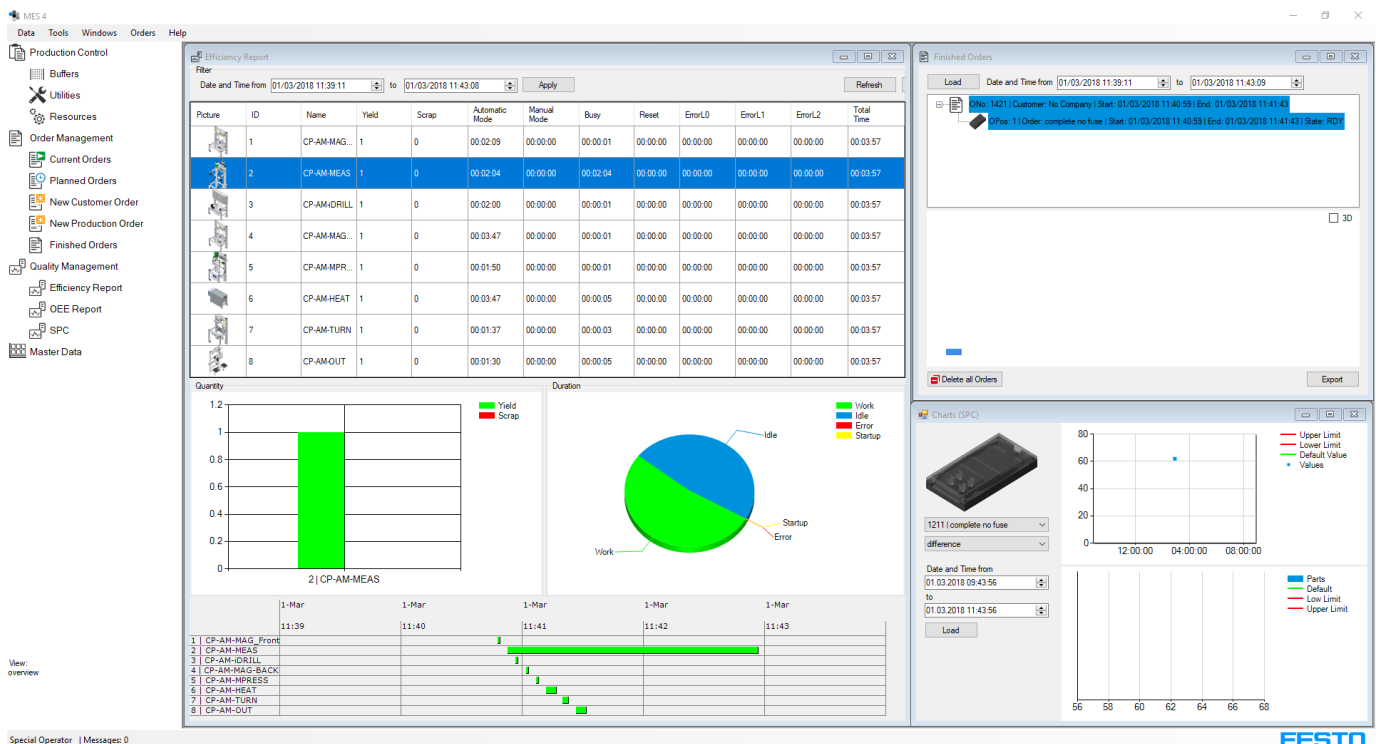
MES 4

Data Tools Windows Orders Help

Production Control
Buffers
Utilities
Resources
Order Management
Current Orders
Planned Orders
New Customer Order
New Production Order
Finished Orders
Quality Management
Efficiency Report
OEE Report
SPC
Master Data

View:
overview

Efficiency Report
Filter
Date and Time from 01/03/2018 11:39:11 to 01/03/2018 11:43:08 Apply Refresh

| Picture | ID | Name | Yield | Scrap | Automatic Mode | Manual Mode | Busy | Reset | ErrorL0 | ErrorL1 | ErrorL2 | Total Time |
|---|---|---|---|---|---|---|---|---|---|---|---|---|
| | 1 | CP-AM-MAG... | 1 | 0 | 00:02:09 | 00:00:00 | 00:00:01 | 00:00:00 | 00:00:00 | 00:00:00 | 00:00:00 | 00:03:57 |
| | 2 | CP-AM-MEAS | 1 | 0 | 00:02:04 | 00:00:00 | 00:02:04 | 00:00:00 | 00:00:00 | 00:00:00 | 00:00:00 | 00:03:57 |
| | 3 | CP-AM-iDRILL | 1 | 0 | 00:02:00 | 00:00:00 | 00:00:01 | 00:00:00 | 00:00:00 | 00:00:00 | 00:00:00 | 00:03:57 |
| | 4 | CP-AM-MAG... | 1 | 0 | 00:03:47 | 00:00:00 | 00:00:01 | 00:00:00 | 00:00:00 | 00:00:00 | 00:00:00 | 00:03:57 |
| | 5 | CP-AM-MPR... | 1 | 0 | 00:01:50 | 00:00:00 | 00:00:01 | 00:00:00 | 00:00:00 | 00:00:00 | 00:00:00 | 00:03:57 |
| | 6 | CP-AM-HEAT | 1 | 0 | 00:03:47 | 00:00:00 | 00:00:05 | 00:00:00 | 00:00:00 | 00:00:00 | 00:00:00 | 00:03:57 |
| | 7 | CP-AM-TURN | 1 | 0 | 00:01:37 | 00:00:00 | 00:00:03 | 00:00:00 | 00:00:00 | 00:00:00 | 00:00:00 | 00:03:57 |
| | 8 | CP-AM-OUT | 1 | 0 | 00:01:30 | 00:00:00 | 00:00:05 | 00:00:00 | 00:00:00 | 00:00:00 | 00:00:00 | 00:03:57 |

Quantity
1.2
1
0.8
0.6
0.4
0.2
0
Yield
Scrap
2 | CP-AM-MEAS

Duration
Work
Idle
Error
Startup
Idle
Startup
Error
Work

1-Mar 11:39
1-Mar 11:40
1-Mar 11:41
1-Mar 11:42
1-Mar 11:43
1 | CP-AM-MAG_Front
2 | CP-AM-MEAS
3 | CP-AM-iDRILL
4 | CP-AM-MAG-BACK
5 | CP-AM-MPRESS
6 | CP-AM-HEAT
7 | CP-AM-TURN
8 | CP-AM-OUT

Finished Orders
Load Date and Time from 01/03/2018 11:39:11 to 01/03/2018 11:43:09
ONo: 1421 | Customer: No Company | Start: 01/03/2018 11:40:59 | End: 01/03/2018 11:41:43
OPos: 1 | Order: complete no fuse | Start: 01/03/2018 11:40:59 | End: 01/03/2018 11:41:43 | State: RDY
3D
Delete all Orders
Export

Charts (SPC)
1211 | complete no fuse
difference
Date and Time from
01.03.2018 09:43:56
to
01.03.2018 11:43:56
Load
80
60
40
20
0
12:00:00
04:00:00
08:00:00
Upper Limit
Lower Limit
Default Value
Values
Parts
Default
Low Limit
Upper Limit
56 58 60 62 64 66 68

Special Operator | Messages: 0
FESTO